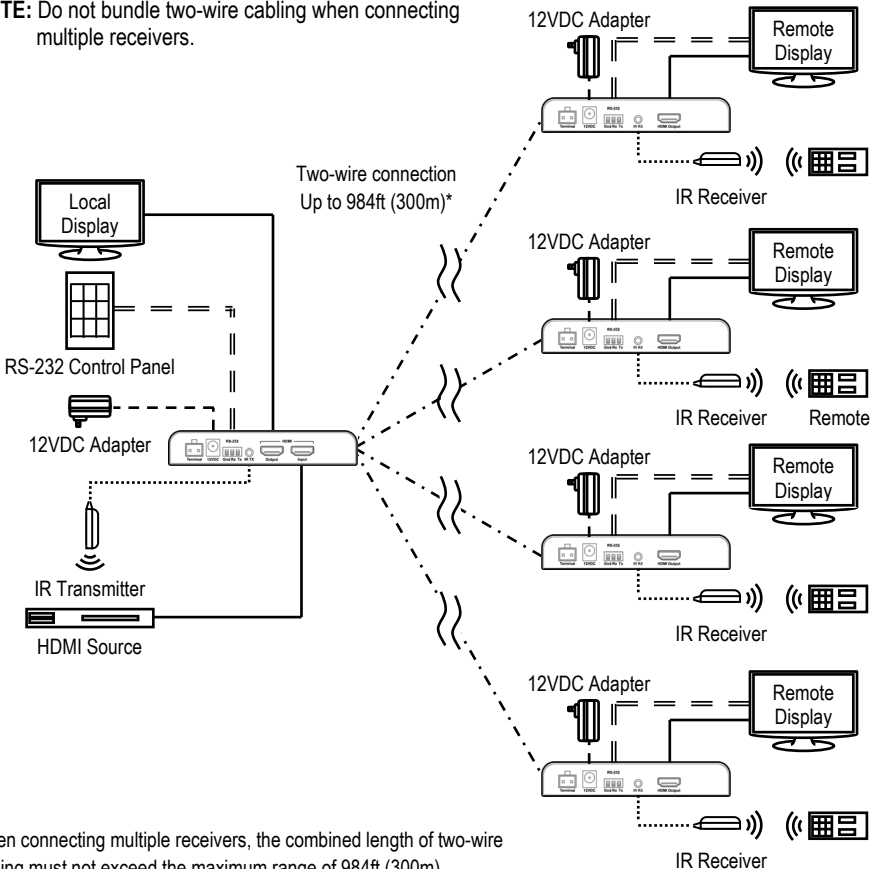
TE: Do not bundle two-wire cabling when connecting multiple receivers.

12VDC Adapter

Remote Display

Terminal 12VDC RS-232 Gnd Rx Tx IR RX HDMI Output

IR Receiver

Two-wire connection Up to 984ft (300m)*

Local Display

12VDC Adapter

Remote Display

RS-232 Control Panel

Terminal 12VDC RS-232 Gnd Rx Tx IR RX HDMI Output

IR Receiver

Remote

12VDC Adapter

Terminal 12VDC RS-232 Gnd Rx Tx IR TX HDMI Output Input

12VDC Adapter

Remote Display

Terminal 12VDC RS-232 Gnd Rx Tx IR RX HDMI Output

IR Transmitter

IR Receiver

HDMI Source

12VDC Adapter

Remote Display

Terminal 12VDC RS-232 Gnd Rx Tx IR RX HDMI Output

en connecting multiple receivers, the combined length of two-wire ing must not exceed the maximum range of 984ft (300m)

IR Receiver